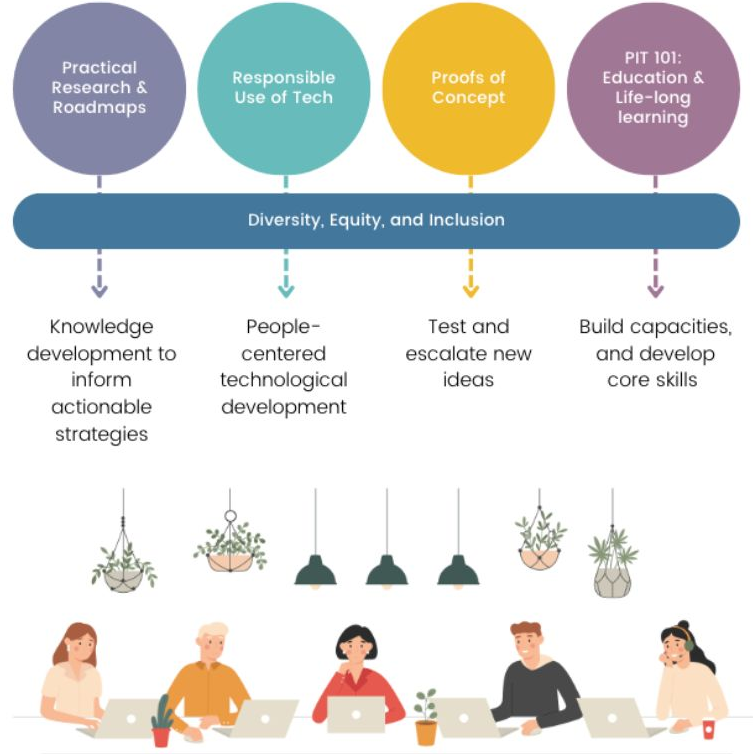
Practical Research & Roadmaps

Responsible Use of Tech

Proofs of Concept

PIT 101: Education & Life-long learning

Diversity, Equity, and Inclusion

Knowledge development to inform actionable strategies

People-centered technological development

Test and escalate new ideas

Build capacities, and develop core skills